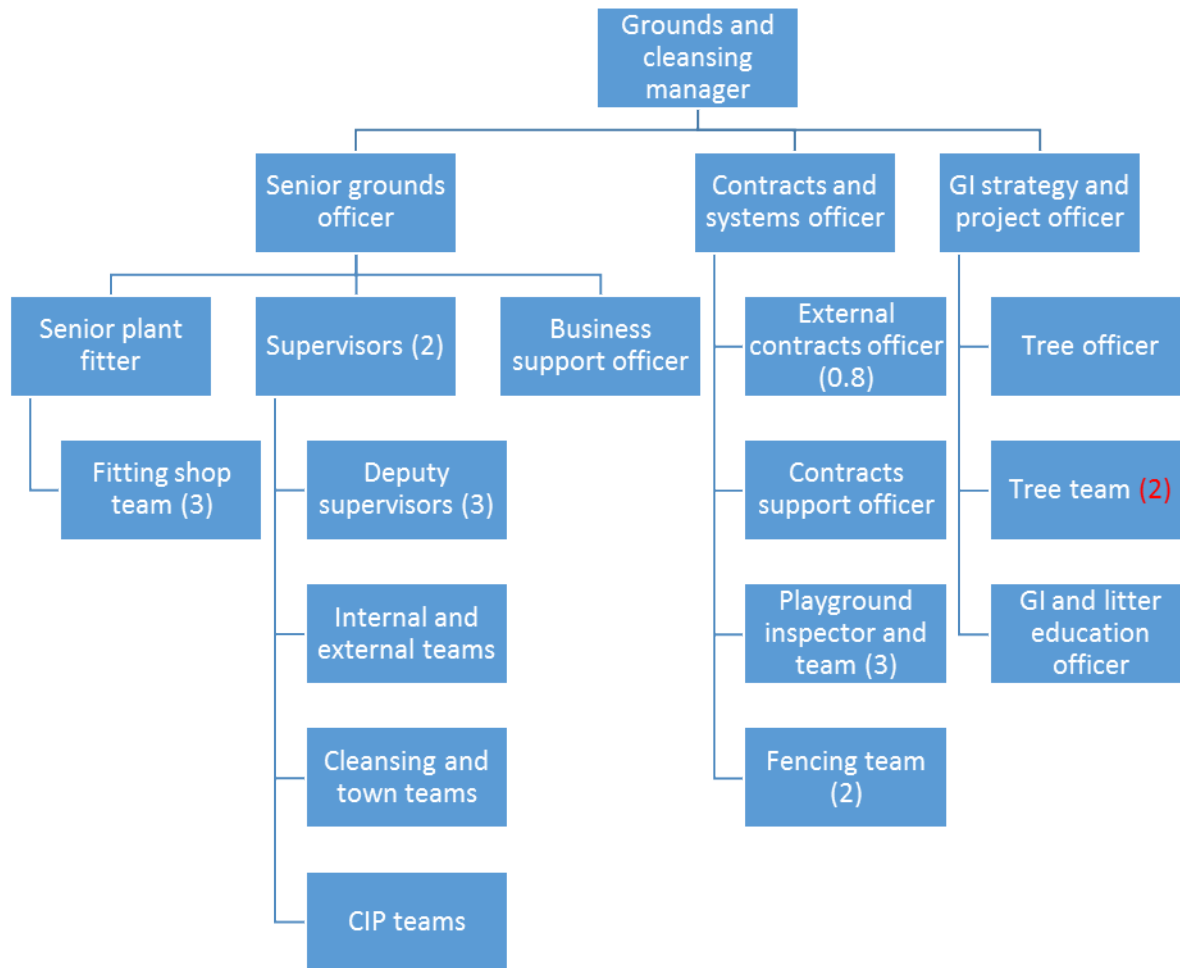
Grounds and cleansing manager

Senior grounds officer

Contracts and systems officer

GI strategy and project officer

Senior plant fitter

Supervisors (2)

Business support officer

Fitting shop team (3)

Deputy supervisors (3)

Internal and external teams

Cleansing and town teams

CIP teams

External contracts officer (0.8)

Contracts support officer

Playground inspector and team (3)

Fencing team (2)

Tree officer

Tree team (2)

GI and litter education officer